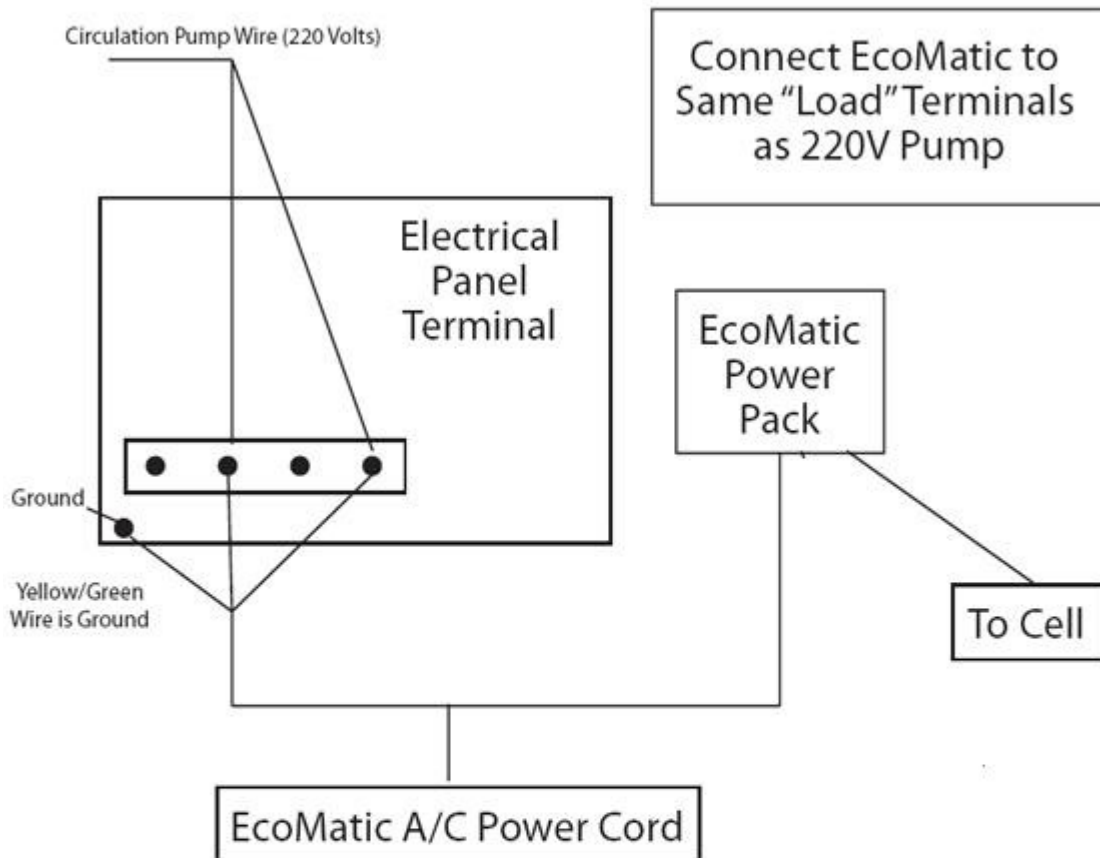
Circulation Pump Wire (220 Volts)

Connect EcoMatic to Same "Load" Terminals as 220V Pump

Electrical Panel Terminal

EcoMatic Power Pack

Ground

Yellow/Green Wire is Ground

To Cell

EcoMatic A/C Power Cord